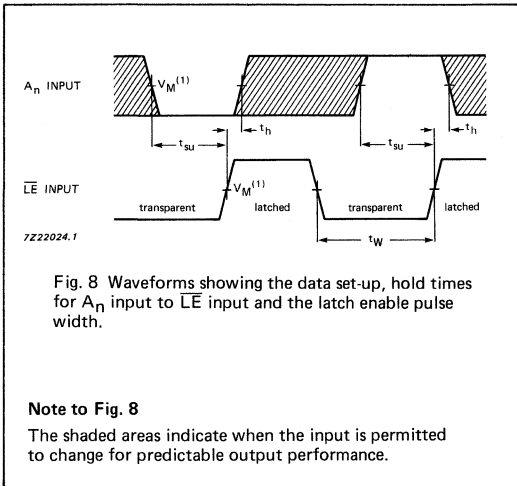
$A_n$ INPUT

$V_M^{(1)}$

$t_h$

$t_{su}$

$t_{su}$

$t_h$

$\overline{LE}$ INPUT

$V_M^{(1)}$

transparent

latched

transparent

latched

7Z22024.1

$t_W$

Fig. 8 Waveforms showing the data set-up, hold times for $A_n$ input to $\overline{LE}$ input and the latch enable pulse width.

**Note to Fig. 8**

The shaded areas indicate when the input is permitted to change for predictable output performance.